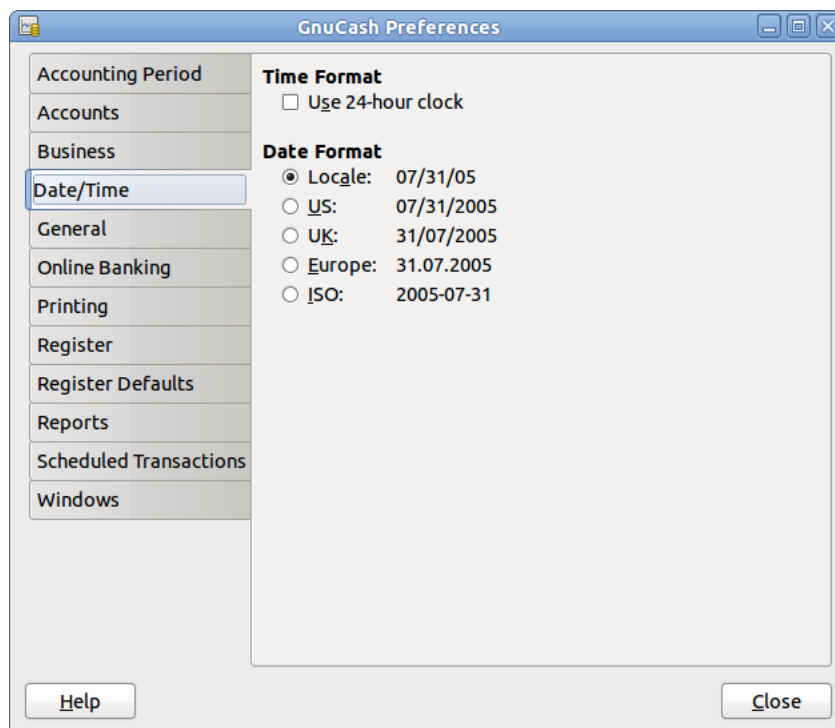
GnuCash Preferences

Accounting Period
Accounts
Business
Date/Time
General
Online Banking
Printing
Register
Register Defaults
Reports
Scheduled Transactions
Windows

Time Format
Use 24-hour clock

Date Format
Locale: 07/31/05
US: 07/31/2005
UK: 31/07/2005
Europe: 31.07.2005
ISO: 2005-07-31

Help
Close